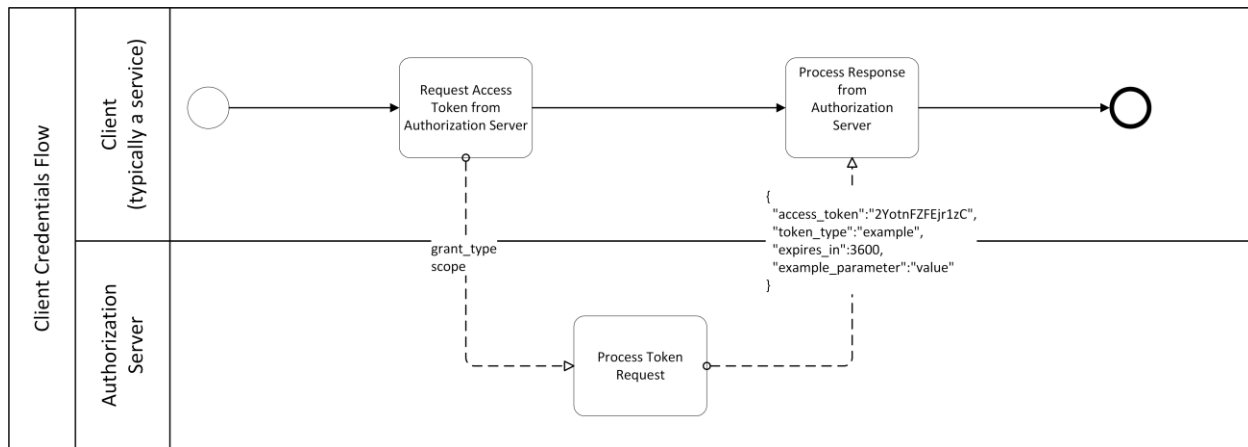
Client Credentials Flow

Client (typically a service)

Request Access Token from Authorization Server

Process Response from Authorization Server

Authorization Server

grant_type
scope

{
"access_token":"2YotnFZFEjr1zC",
"token_type":"example",
"expires_in":3600,
"example_parameter":"value"
}

Process Token Request